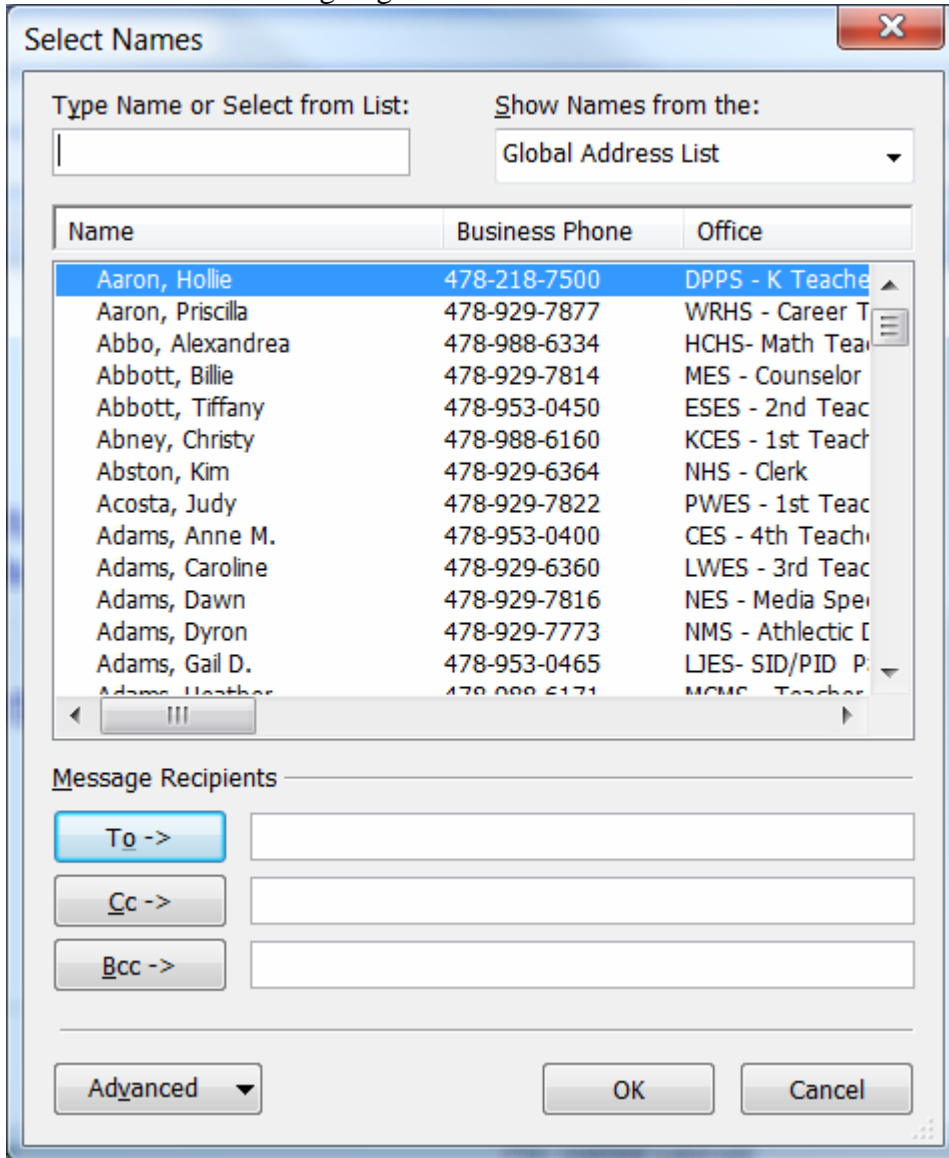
Select Names

Type Name or Select from List:

Show Names from the:

Global Address List

| Name | Business Phone | Office |
|---|---|---|
| Aaron, Hollie | 478-218-7500 | DPPS - K Teache |
| Aaron, Priscilla | 478-929-7877 | WRHS - Career T |
| Abbo, Alexandrea | 478-988-6334 | HCHS- Math Tea |
| Abbott, Billie | 478-929-7814 | MES - Counselor |
| Abbott, Tiffany | 478-953-0450 | ESES - 2nd Teac |
| Abney, Christy | 478-988-6160 | KCES - 1st Teach |
| Abston, Kim | 478-929-6364 | NHS - Clerk |
| Acosta, Judy | 478-929-7822 | PWES - 1st Teac |
| Adams, Anne M. | 478-953-0400 | CES - 4th Teache |
| Adams, Caroline | 478-929-6360 | LWES - 3rd Teac |
| Adams, Dawn | 478-929-7816 | NES - Media Spe |
| Adams, Dyron | 478-929-7773 | NMS - Athlectic [ |
| Adams, Gail D. | 478-953-0465 | LJES- SID/PID P |
| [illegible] | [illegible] | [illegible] |

Message Recipients

To ->

Cc ->

Bcc ->

Advanced

OK

Cancel